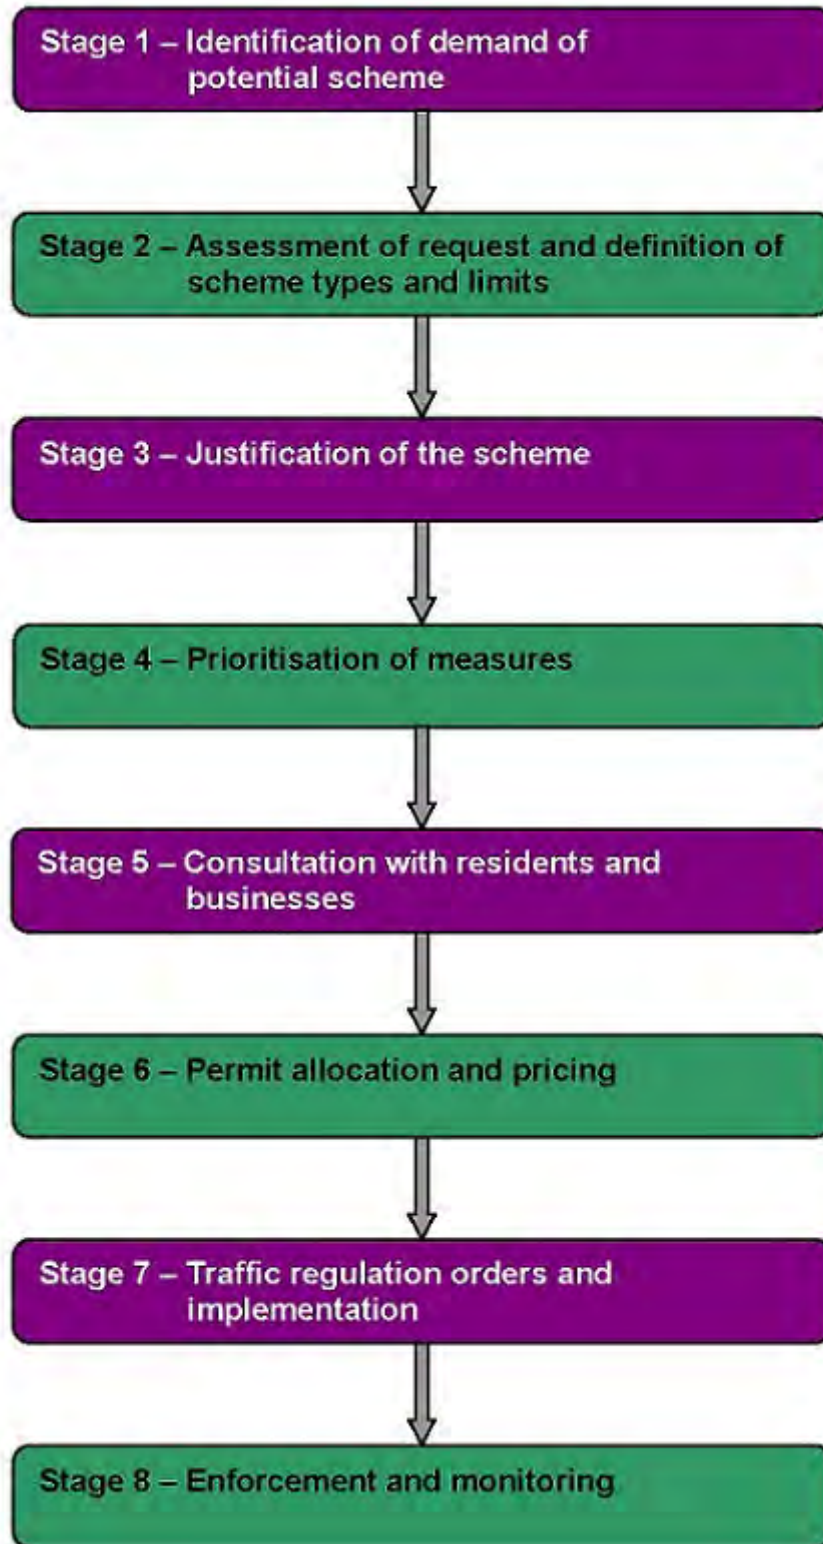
Stage 1 – Identification of demand of potential scheme

Stage 2 – Assessment of request and definition of scheme types and limits

Stage 3 – Justification of the scheme

Stage 4 – Prioritisation of measures

Stage 5 – Consultation with residents and businesses

Stage 6 – Permit allocation and pricing

Stage 7 – Traffic regulation orders and implementation

Stage 8 – Enforcement and monitoring